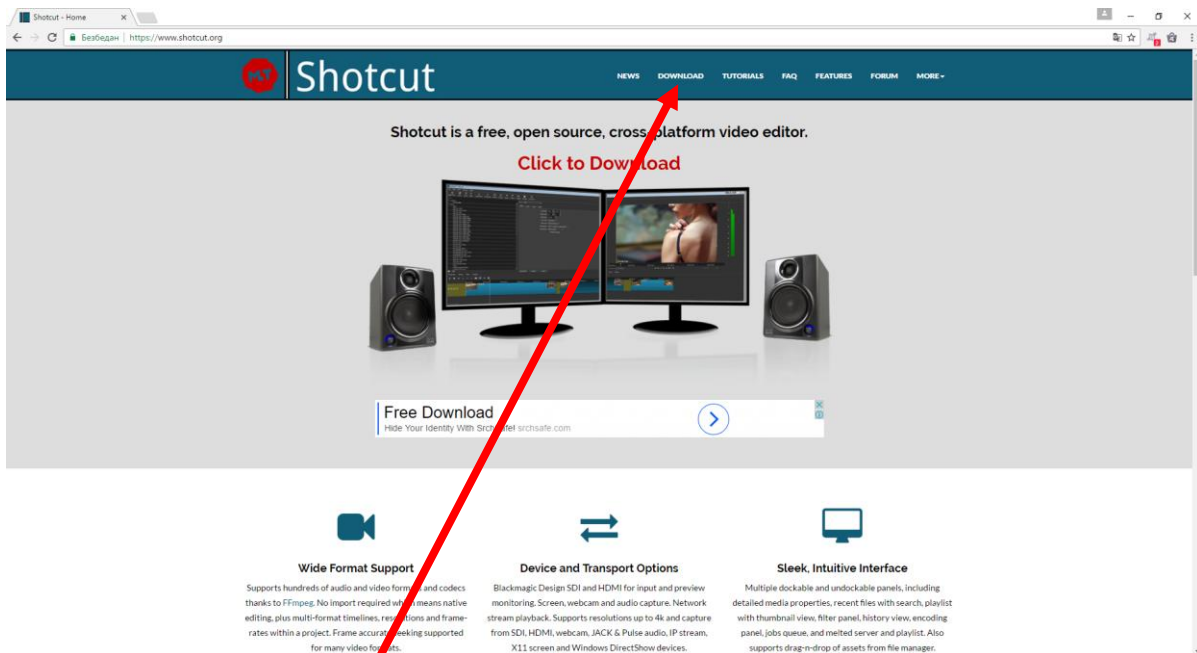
Shotcut - Home

Безбедан | https://www.shotcut.org

Shotcut

NEWS DOWNLOAD TUTORIALS FAQ FEATURES FORUM MORE

Shotcut is a free, open source, cross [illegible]platform video editor.

Click to Dow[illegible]load

Free Download
Hide Your Identity With Srch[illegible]fe! srchsafe.com

Wide Format Support

Supports hundreds of audio and video form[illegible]d codecs thanks to FFmpeg. No import required wh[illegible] means native editing, plus multi-format timelines, res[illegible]tions and frame-rates within a project. Frame accurat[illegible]eeking supported for many video fo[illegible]s.

Device and Transport Options

Blackmagic Design SDI and HDMI for input and preview monitoring. Screen, webcam and audio capture. Network stream playback. Supports resolutions up to 4k and capture from SDI, HDMI, webcam, JACK & Pulse audio, IP stream, X11 screen and Windows DirectShow devices.

Sleek, Intuitive Interface

Multiple dockable and undockable panels, including detailed media properties, recent files with search, playlist with thumbnail view, filter panel, history view, encoding panel, jobs queue, and melted server and playlist. Also supports drag-n-drop of assets from file manager.